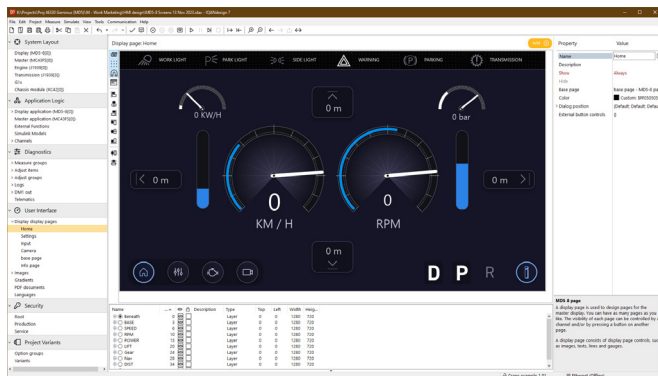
E:\Projects\Proj 4630\ Siemens (MDS-9)\ - Work Marketing\HMI design\MDS-9 Screens 13 Nov 2023.sbe - IQANdesign 7

File Edit Project Measure Simulate View Tools Communication Help

System Layout
Display (MD5-9[0])
Master (MC43FS[0])
Engine (J1939[0])
Transmission (J1939[0])
G1s
Chassis module (XC43[0])

Application Logic
Display application (MD5-9[0])
Master application (MC43FS[0])
External Functions
Simulink Models
Channels

Diagnostics
Measure groups
Adjust items
Adjust groups
Logs
DM1 out
Telematics

User Interface
Display display pages
Home
Settings
Input
Camera
base page
Info page
Images
Gradients
PDF documents
Languages

Security
Root
Production
Service

Project Variants
Option groups
Variants

Display page: Home

WORK LIGHT
PARK LIGHT
SIDE LIGHT
WARNING
PARKING
TRANSMISSION

0 m
0 KM/H
0 bar
0 m
0 m
0
KM / H
0
RPM
0 m
D P R

Property | Value
Name | Home
Description |
Show | Always
Hide |
Base page | base page - MDS-9 pa
Color | Custom: RR050000
Dialog position | (Default: Default: Defau
External button controls | 0

| Name | | Description | Type | Top | Left | Width | Heig... |
|---|---|---|---|---|---|---|---|
| beneath | | | Layer | 0 | 0 | 1280 | 720 |
| BASE | | | Layer | 0 | 0 | 1280 | 720 |
| SPEED | | | Layer | 0 | 0 | 1280 | 720 |
| RPM | | | Layer | 0 | 0 | 1280 | 720 |
| POWER | | | Layer | 0 | 0 | 1280 | 720 |
| LIFT | | | Layer | 0 | 0 | 1280 | 720 |
| Gear | | | Layer | 0 | 0 | 1280 | 720 |
| Nav | | | Layer | 0 | 0 | 1280 | 720 |
| DIST | | | Layer | 0 | 0 | 1280 | 720 |

MDS-9 page
A display page is used to design pages for the master display. You can have as many pages as you like. The visibility of each page can be controlled by a channel and/or by pressing a button on another page.

A display page consists of display page controls, such as images, texts, lines and gauges.